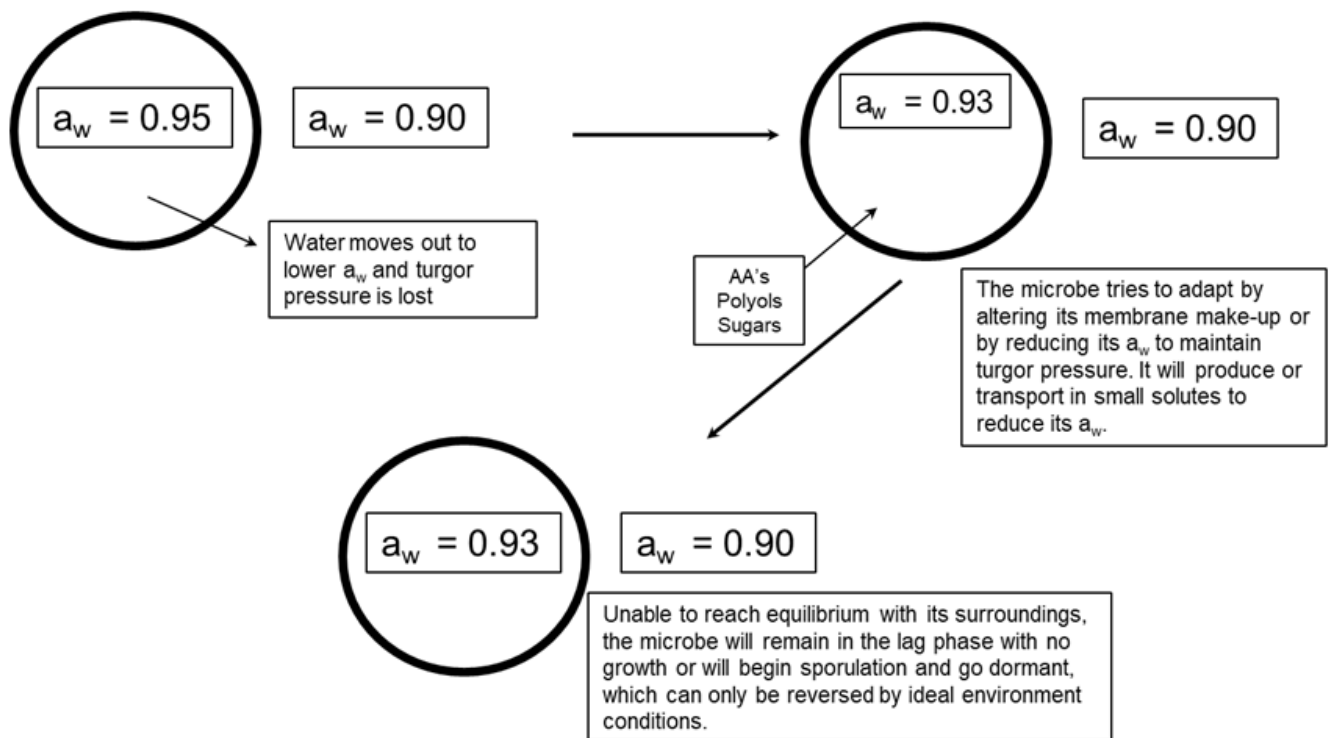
$a_w$ = 0.95

$a_w$ = 0.90

Water moves out to lower $a_w$ and turgor pressure is lost

$a_w$ = 0.93

$a_w$ = 0.90

AA's
Polyols
Sugars

The microbe tries to adapt by altering its membrane make-up or by reducing its $a_w$ to maintain turgor pressure. It will produce or transport in small solutes to reduce its $a_w$.

$a_w$ = 0.93

$a_w$ = 0.90

Unable to reach equilibrium with its surroundings, the microbe will remain in the lag phase with no growth or will begin sporulation and go dormant, which can only be reversed by ideal environment conditions.